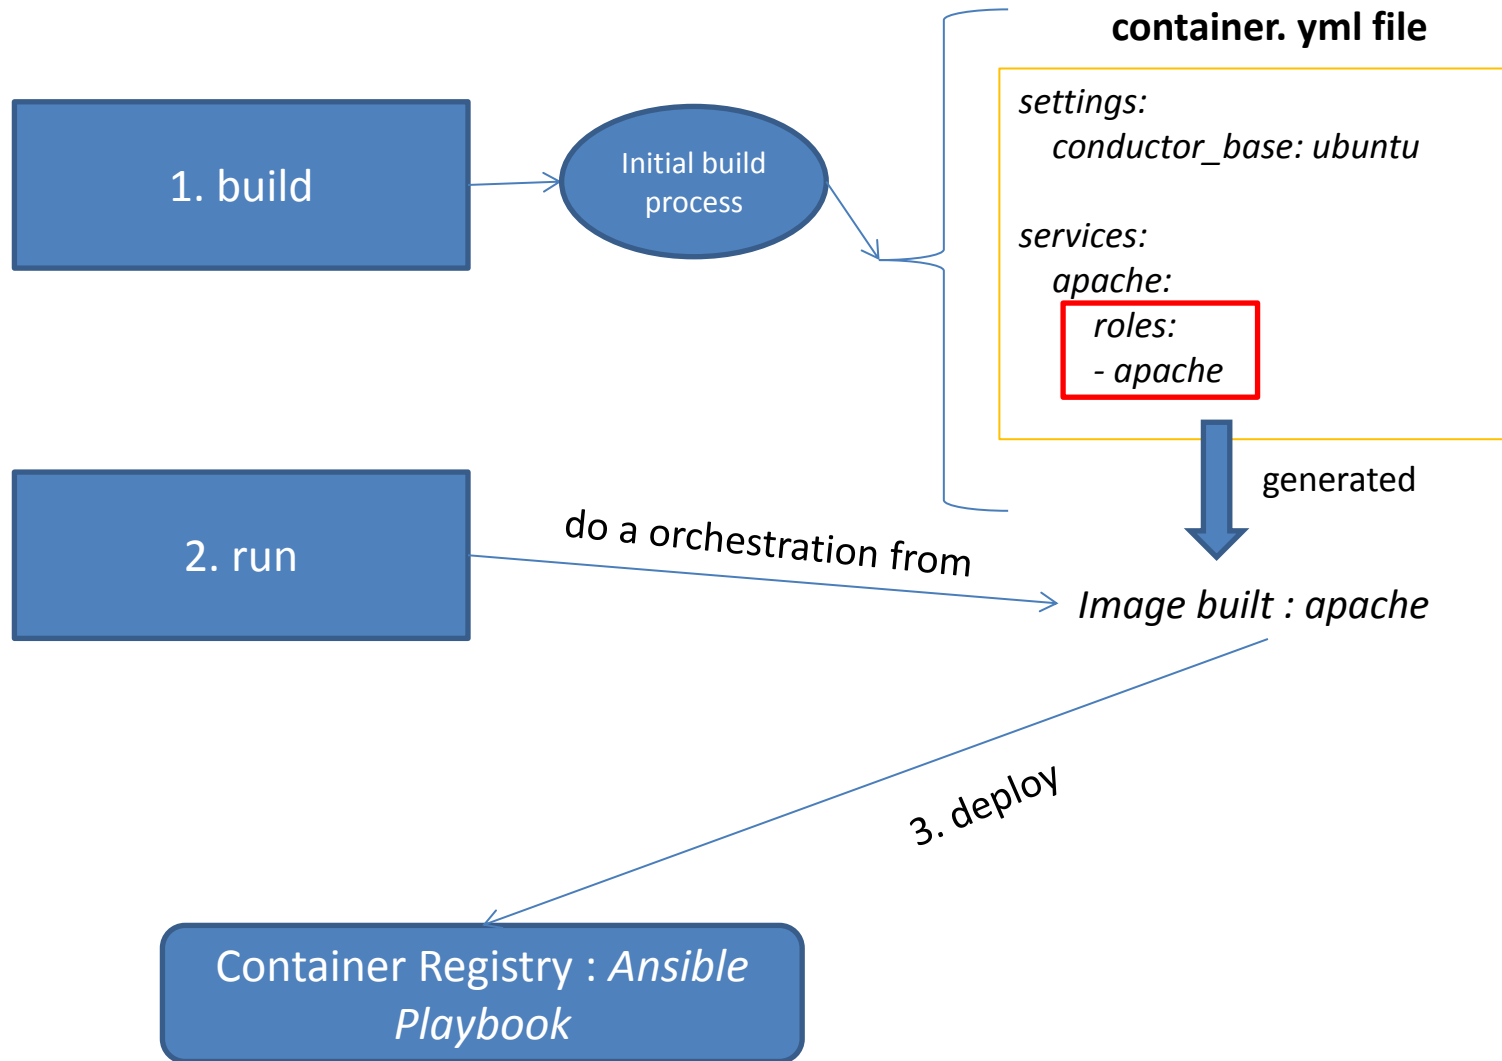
1. build

Initial build process

container. yml file

settings:
conductor_base: ubuntu

services:
apache:
roles:
- apache

generated

2. run

do a orchestration from

Image built : apache

3. deploy

Container Registry : Ansible Playbook